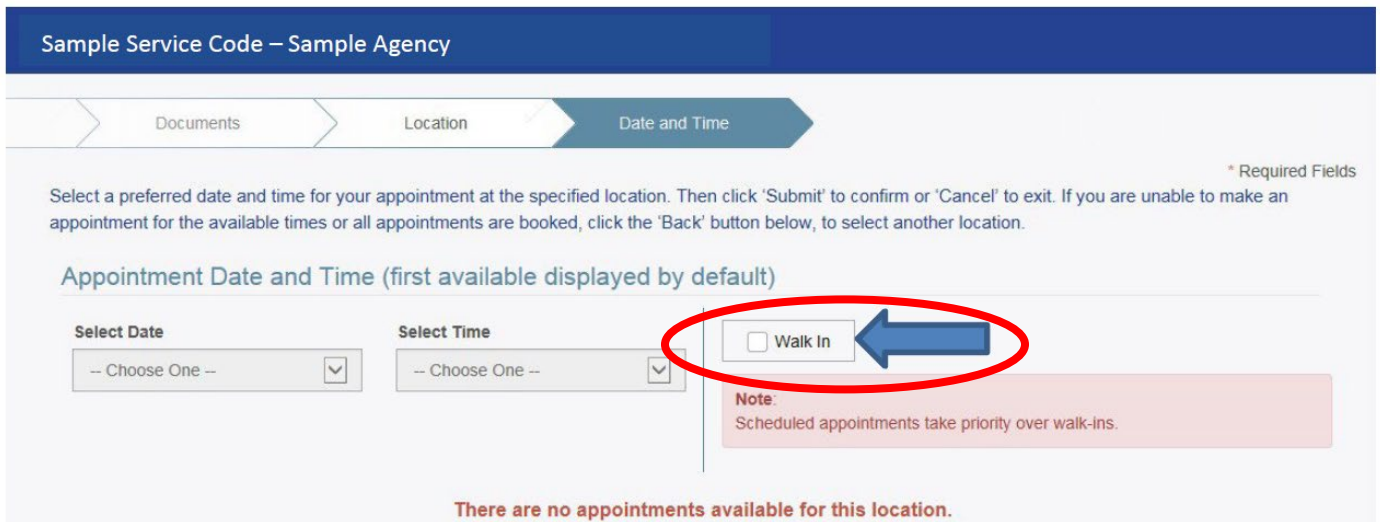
Sample Service Code – Sample Agency

Documents

Location

Date and Time

* Required Fields

Select a preferred date and time for your appointment at the specified location. Then click 'Submit' to confirm or 'Cancel' to exit. If you are unable to make an appointment for the available times or all appointments are booked, click the 'Back' button below, to select another location.

Appointment Date and Time (first available displayed by default)

Select Date

-- Choose One --

Select Time

-- Choose One --

Walk In

Note:
Scheduled appointments take priority over walk-ins.

There are no appointments available for this location.